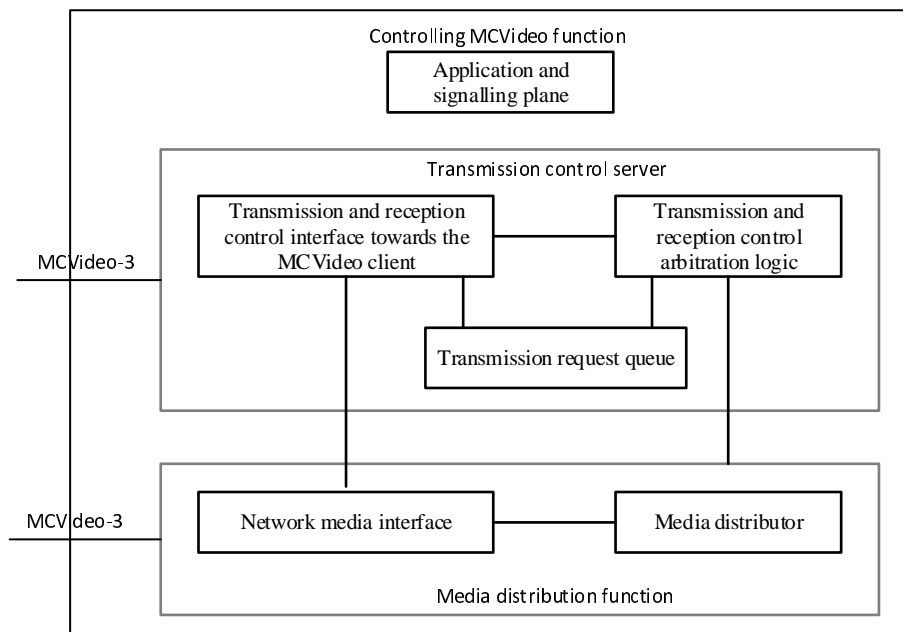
Controlling MCVideo function

Application and signalling plane

Transmission control server

Transmission and reception control interface towards the MCVideo client

Transmission and reception control arbitration logic

MCVideo-3

Transmission request queue

MCVideo-3

Network media interface

Media distributor

Media distribution function